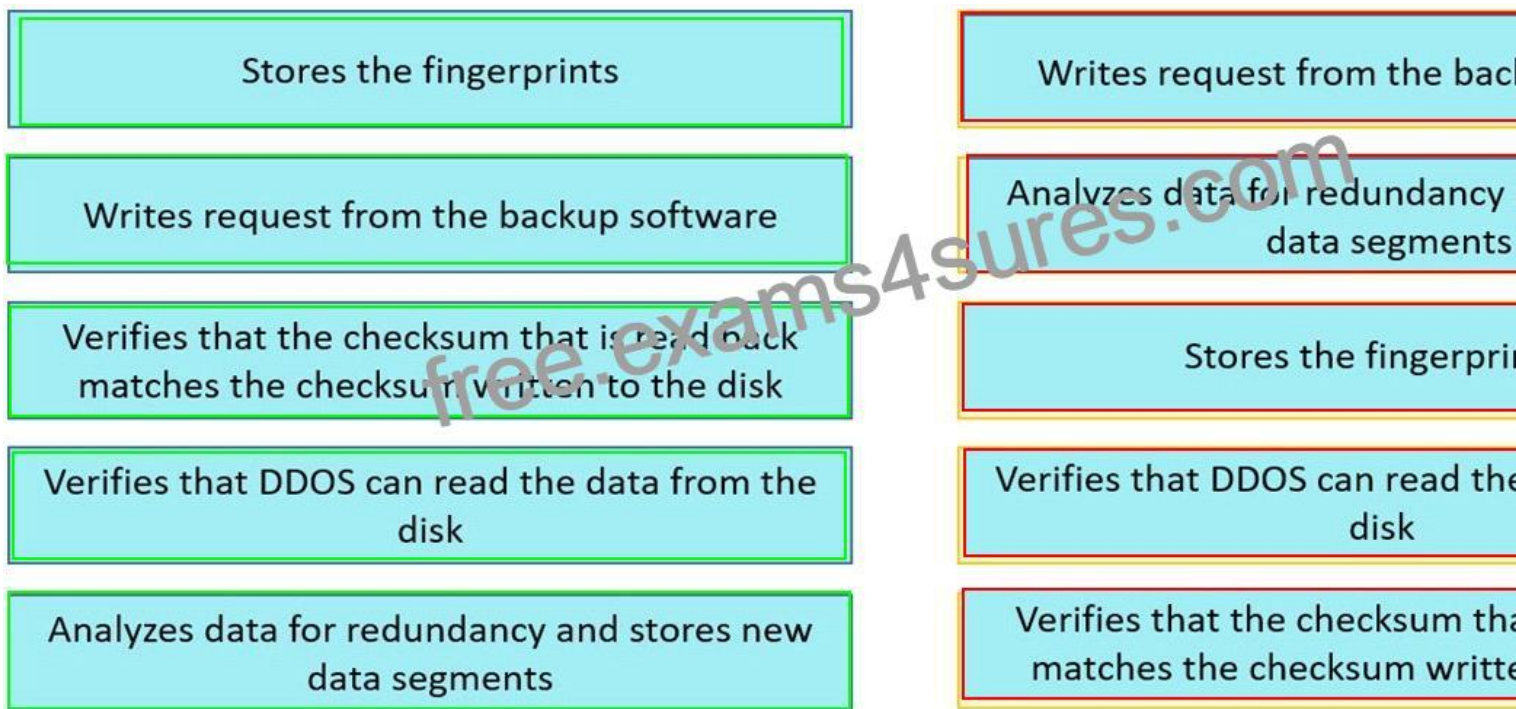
Stores the fingerprints

Writes request from the backup software

Verifies that the checksum that is read back matches the checksum written to the disk

Verifies that DDOS can read the data from the disk

Analyzes data for redundancy and stores new data segments

Writes request from the bac

Analyzes data for redundancy data segments

Stores the fingerpri

Verifies that DDOS can read the disk

Verifies that the checksum tha matches the checksum writte

free.exams4sures.com